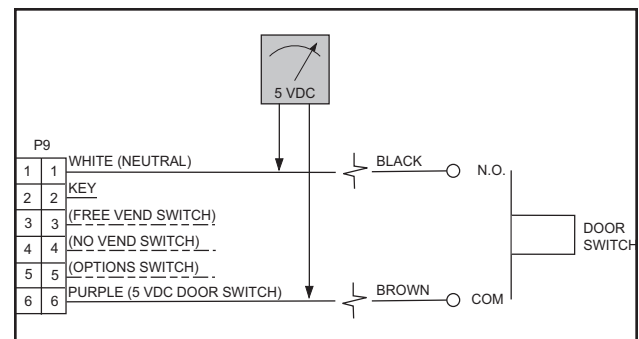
5 VDC

P9

| 1 | 1 |
|---|---|
| 2 | 2 |
| 3 | 3 |
| 4 | 4 |
| 5 | 5 |
| 6 | 6 |

WHITE (NEUTRAL)

KEY

(FREE VEND SWITCH)

(NO VEND SWITCH)

(OPTIONS SWITCH)

PURPLE (5 VDC DOOR SWITCH)

BLACK

N.O.

BROWN

COM

DOOR SWITCH